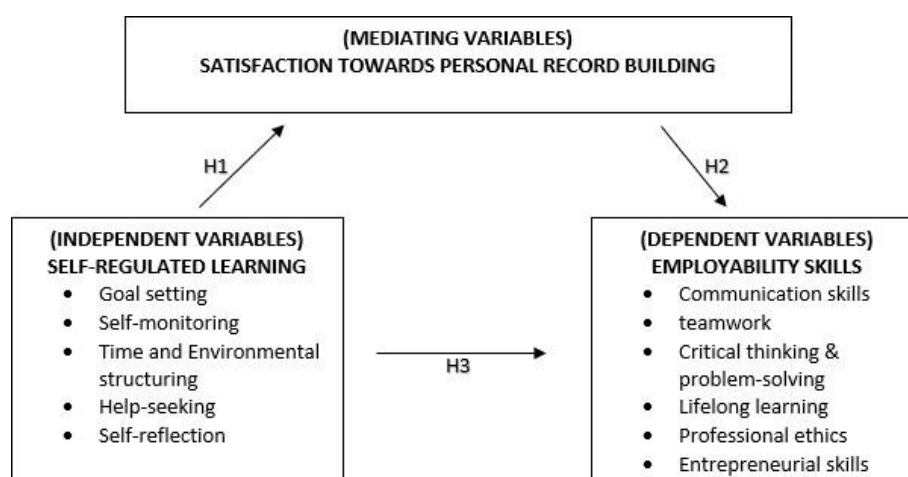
(MEDIATING VARIABLES)
SATISFACTION TOWARDS PERSONAL RECORD BUILDING

H1

H2

(INDEPENDENT VARIABLES)
SELF-REGULATED LEARNING
- Goal setting
- Self-monitoring
- Time and Environmental structuring
- Help-seeking
- Self-reflection

H3

(DEPENDENT VARIABLES)
EMPLOYABILITY SKILLS
- Communication skills
- teamwork
- Critical thinking & problem-solving
- Lifelong learning
- Professional ethics
- Entrepreneurial skills